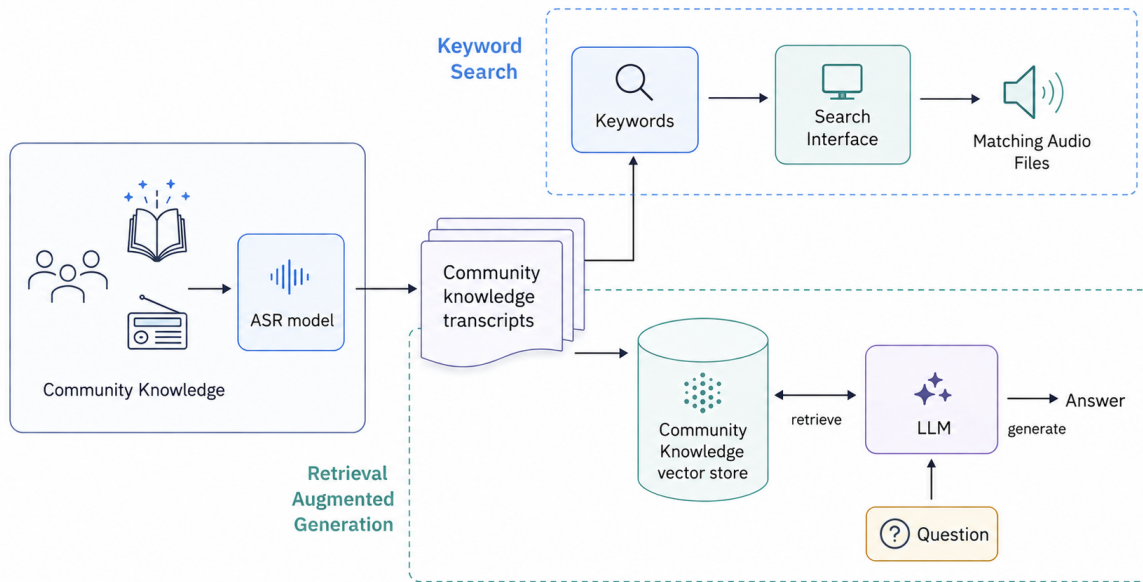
Keyword Search

Keywords

Search Interface

Matching Audio Files

Community Knowledge

ASR model

Community knowledge transcripts

Community Knowledge vector store

retrieve

LLM

generate

Answer

Question

Retrieval Augmented Generation